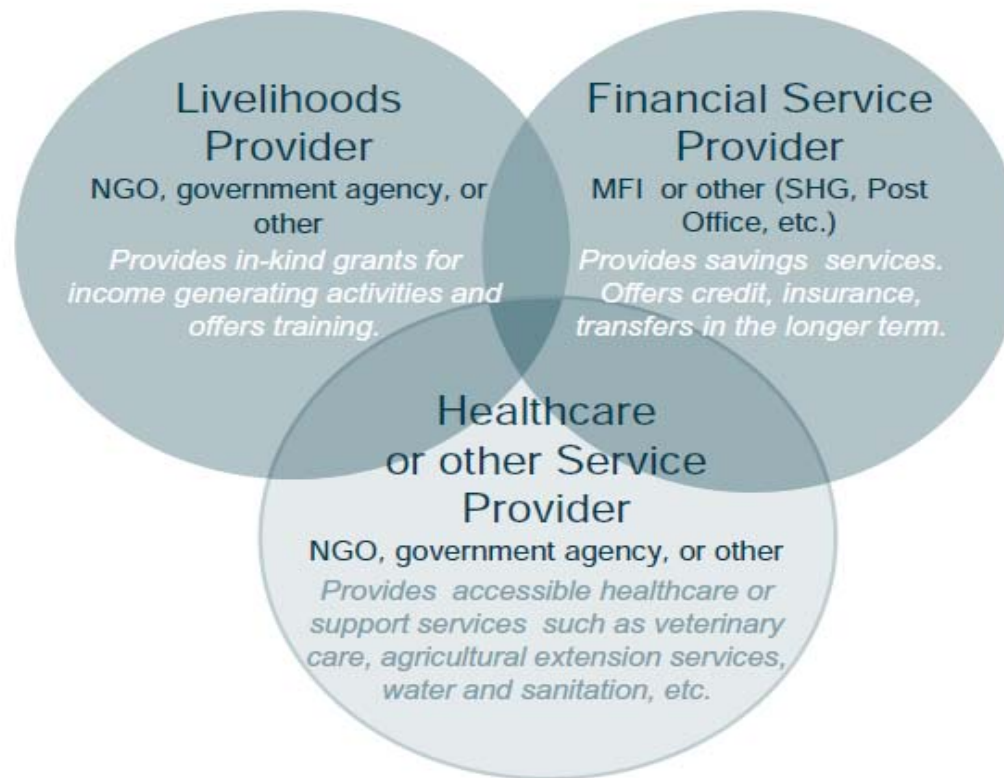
Livelihoods Provider
NGO, government agency, or other
Provides in-kind grants for income generating activities and offers training.

Financial Service Provider
MFI or other (SHG, Post Office, etc.)
Provides savings services. Offers credit, insurance, transfers in the longer term.

Healthcare or other Service Provider
NGO, government agency, or other
Provides accessible healthcare or support services such as veterinary care, agricultural extension services, water and sanitation, etc.